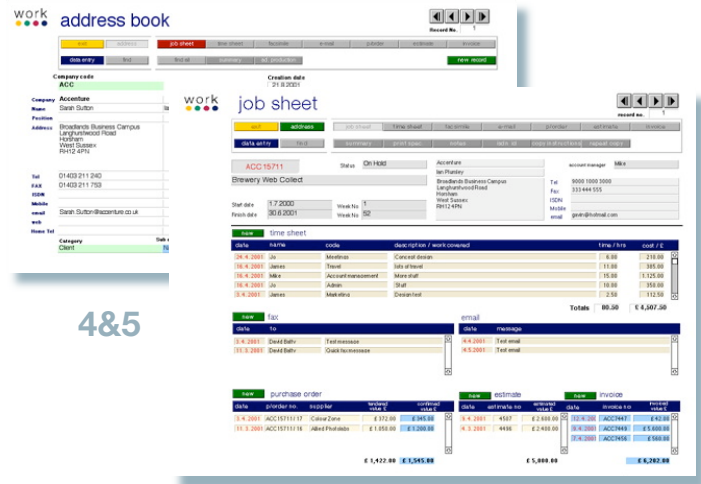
work
address book
Record No. 1
exit
address
job sheet
time sheet
facsimile
e-mail
jobsheet
estimate
invoice
data entry
find
find all
summary
ad. production
new record
Company code
ACC
Creation date
21.8.2001
Company Accenture
Name Sarah Sutton
Position
Address Broadlands Business Campus Langhurstwood Road Horsham West Sussex RH12 4PN
Tel 01403 211 240
FAX 01403 211 753
ISDN
Mobile
email Sarah.Sutton@accenture.co.uk
web
Home Tel
Category
Client

4&5

work
job sheet
record no. 1
exit
address
job sheet
time sheet
facsimile
e-mail
jobsheet
estimate
invoice
data entry
find
summary
print sheet
notes
fabs id
copy to directories
repeat copy
ACC15711
Status On Hold
Brewery Web Collect
Start date 1.7.2000
Finish date 30.6.2001
Week No 1
Week No 52
Accenture
Ian Plantley
Broadlands Business Campus Langhurstwood Road Horsham West Sussex RH12 4PN
account manager Mike
Tel 9000 1000 3000
Fax 333 444 555
ISDN
Mobile
email gavin@hotmail.com
new time sheet
| date | name | code | description / work covered | time / hrs | cost / £ |
|---|---|---|---|---|---|
| 26.4.2001 | Jo | Meetings | Concept design | 6.00 | 210.00 |
| 16.4.2001 | James | Travel | lots of travel | 11.00 | 385.00 |
| 16.4.2001 | Mike | Account management | More stuff | 15.00 | 1,125.00 |
| 16.4.2001 | Jo | Admin | Staff | 10.00 | 350.00 |
| 5.4.2001 | James | Marketing | Design test | 2.50 | 112.50 |
Totals 80.50 £ 4,507.50
new fax
| date | to |
|---|---|
| 4.4.2001 | David Balfv | Test message |
| 11.3.2001 | David Balfv | Quick fax message |
email
| date | message |
|---|---|
| 4.4.2001 | Test email |
| 4.5.2001 | Test email |
new purchase order
| date | p/order no. | supplier | tendered value £ | confirmed value £ |
|---|---|---|---|---|
| 5.4.2001 | ACC15711 / 17 | Colour Zone | £ 372.00 | £ 345.00 |
| 11.3.2001 | ACC15711 / 16 | Allied Photolabs | £ 1,050.00 | £ 1,200.00 |
£ 1,422.00 £ 1,545.00
new estimate
| date | estimate no. | value £ |
|---|---|---|
| 5.4.2001 | 4507 | £ 2,400.00 |
| 4.3.2001 | 4496 | £ 2,400.00 |
£ 5,800.00
new invoice
| date | invoice no. | invoiced value £ |
|---|---|---|
| 12.4.2001 | ACC7447 | £ 42.00 |
| 12.4.2001 | ACC7449 | £ 5,600.00 |
| 7.4.2001 | ACC7456 | £ 560.00 |
£ 6,202.00